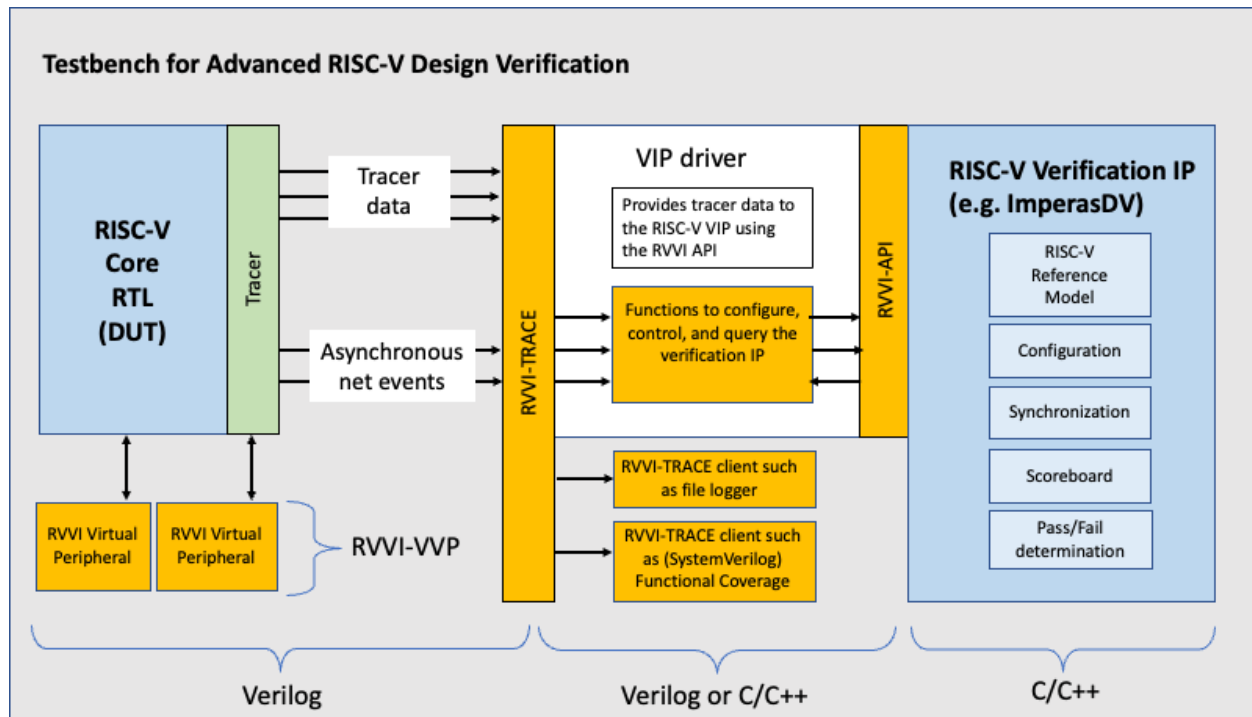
Testbench for Advanced RISC-V Design Verification

RISC-V Core RTL (DUT)

Tracer

Tracer data

Asynchronous net events

RVVI-TRACE

VIP driver

Provides tracer data to the RISC-V VIP using the RVVI API

Functions to configure, control, and query the verification IP

RVVI-API

RISC-V Verification IP (e.g. ImperasDV)

RISC-V Reference Model

Configuration

Synchronization

Scoreboard

Pass/Fail determination

RVVI-TRACE client such as file logger

RVVI-TRACE client such as (SystemVerilog) Functional Coverage

RVVI Virtual Peripheral

RVVI Virtual Peripheral

RVVI-VVP

Verilog

Verilog or C/C++

C/C++